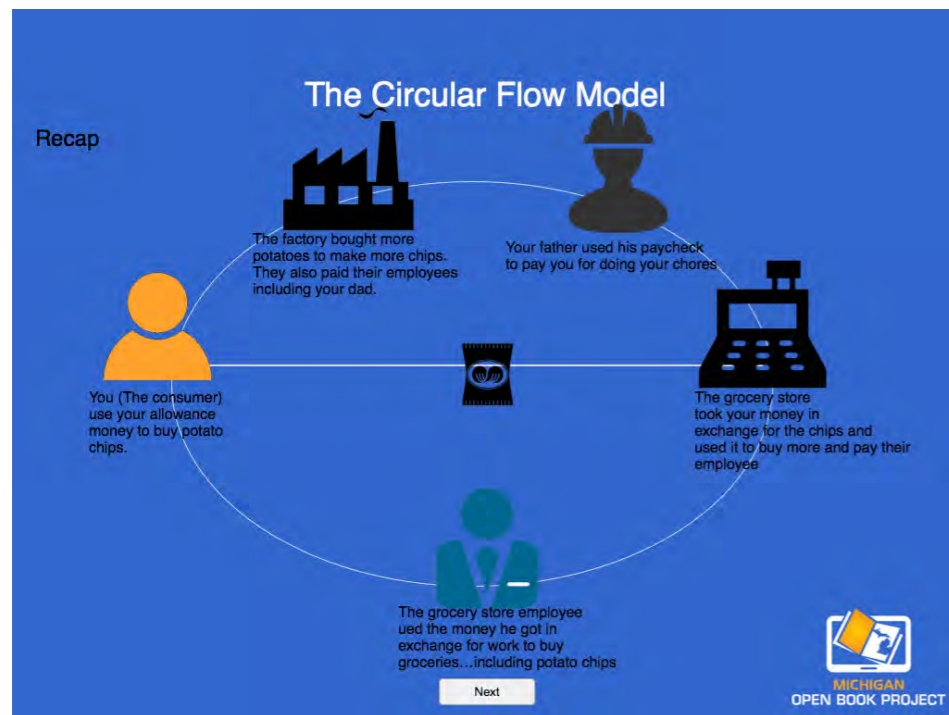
The Circular Flow Model

Recap

The factory bought more potatoes to make more chips. They also paid their employees including your dad.

Your father used his paycheck to pay you for doing your chores

You (The consumer) use your allowance money to buy potato chips.

The grocery store took your money in exchange for the chips and used it to buy more and pay their employee

The grocery store employee ued the money he got in exchange for work to buy groceries…including potato chips

Next

MICHIGAN
OPEN BOOK PROJECT